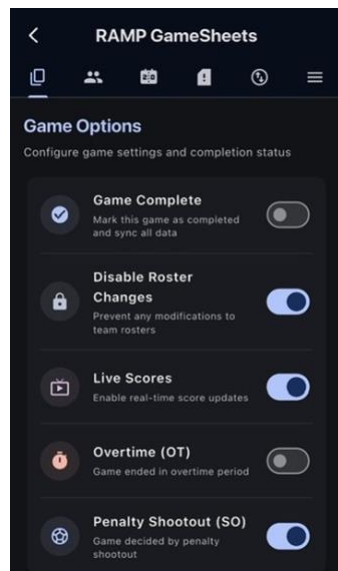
RAMP GameSheets

Game Options

Configure game settings and completion status

Game Complete
Mark this game as completed and sync all data

Disable Roster Changes
Prevent any modifications to team rosters

Live Scores
Enable real-time score updates

Overtime (OT)
Game ended in overtime period

Penalty Shootout (SO)
Game decided by penalty shootout